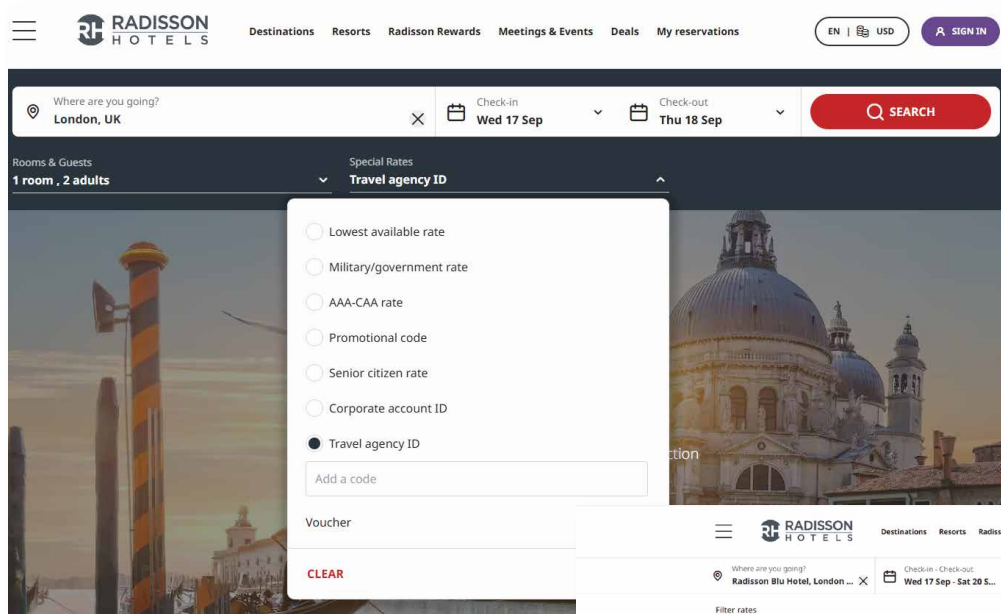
RADISSON HOTELS

Destinations Resorts Radisson Rewards Meetings & Events Deals My reservations

EN | USD

SIGN IN

Where are you going?
London, UK

Check-in
Wed 17 Sep

Check-out
Thu 18 Sep

SEARCH

Rooms & Guests
1 room , 2 adults

Special Rates
Travel agency ID

Lowest available rate

Military/government rate

AAA-CAA rate

Promotional code

Senior citizen rate

Corporate account ID

Travel agency ID

Add a code

Voucher

CLEAR

tion

RADISSON HOTELS

Destinations Resorts Radiss

Where are you going?
Radisson Blu Hotel, London ...

Check-in - Check-out
Wed 17 Sep - Sat 20 S...

Filter rates